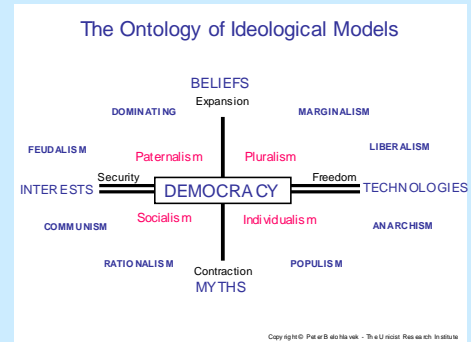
The Ontology of Ideological Models

BELIEFS
Expansion

DOMINATING

MARGINALISM

FEUDALISM

LIBERALISM

Paternalism

Pluralism

INTERESTS

Security

DEMOCRACY

Freedom

TECHNOLOGIES

Socialism

Individualism

COMMUNISM

ANARCHISM

RATIONALISM

POPULISM

Contraction
MYTHS

Copyright © Peter Belohlavek - The Unicist Research Institute